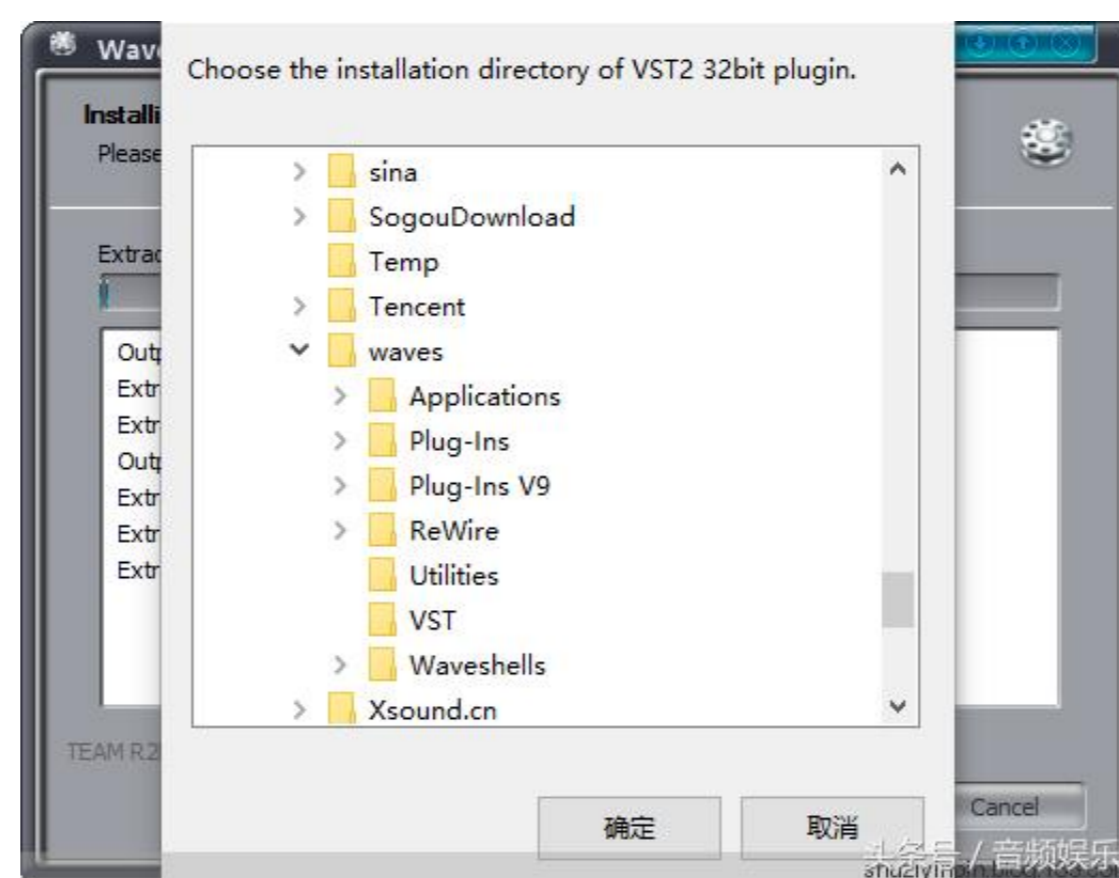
Wav

Installi
Please

Extrac

Outp
Extr
Extr
Outp
Extr
Extr
Extr

TEAM R2

Choose the installation directory of VST2 32bit plugin.

sina
SogouDownload
Temp
Tencent
waves
Applications
Plug-Ins
Plug-Ins V9
ReWire
Utilities
VST
Waveshells
Xsound.cn

确定
取消

Cancel

头条号 / 音频娱乐
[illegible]